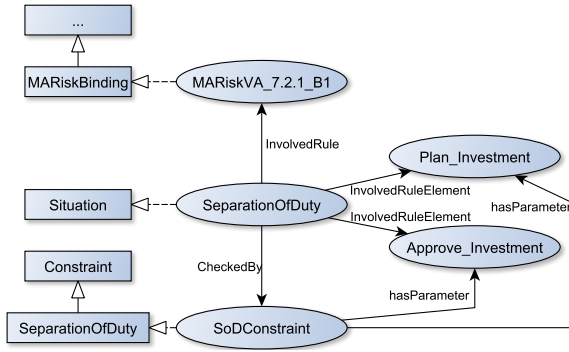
...

MARiskBinding

MARiskVA_7.2.1_B1

InvolvedRule

Plan_Investment

InvolvedRuleElement

hasParamete

Situation

SeparationOfDuty

InvolvedRuleElement

Approve_Investment

Constraint

CheckedBy

hasParameter

SeparationOfDuty

SoDConstraint